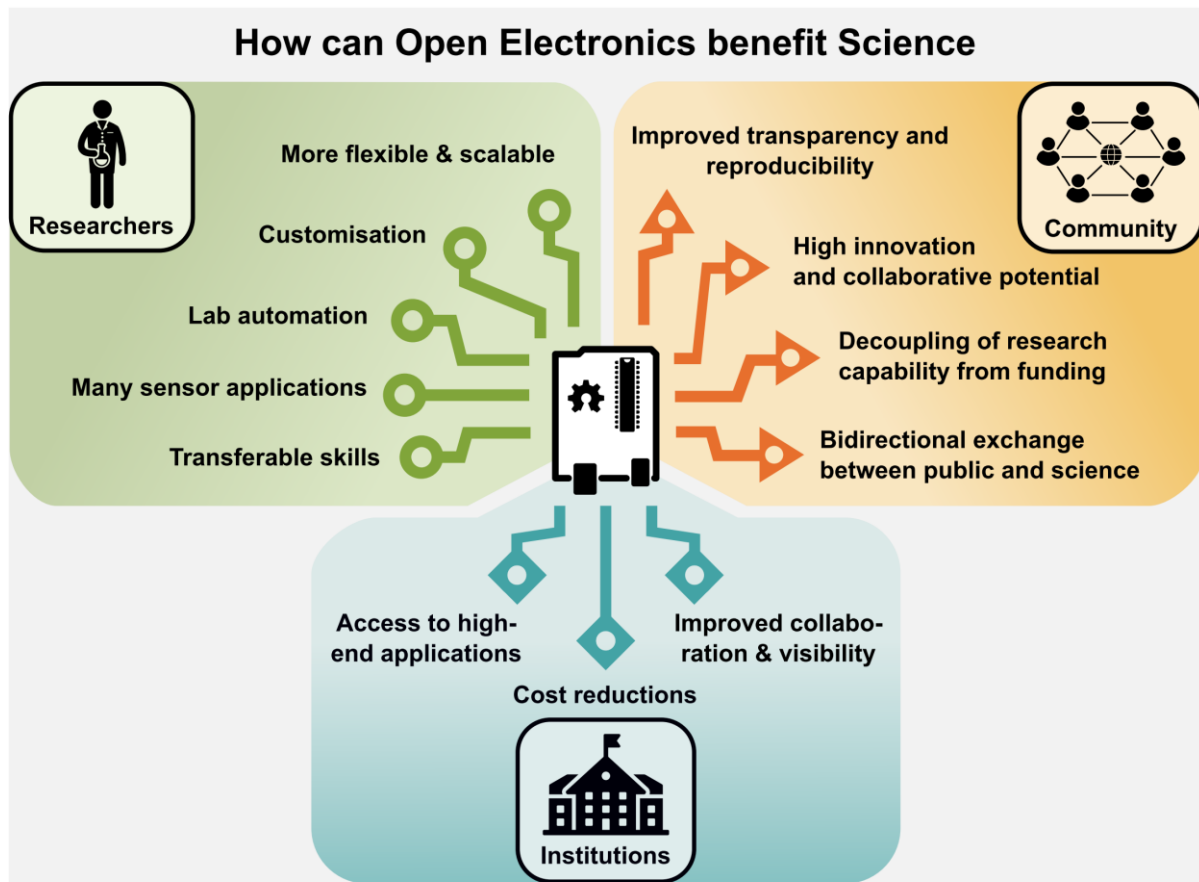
How can Open Electronics benefit Science

Researchers

More flexible & scalable

Customisation

Lab automation

Many sensor applications

Transferable skills

Community

Improved transparency and reproducibility

High innovation and collaborative potential

Decoupling of research capability from funding

Bidirectional exchange between public and science

Access to high-end applications

Cost reductions

Improved collaboration & visibility

Institutions